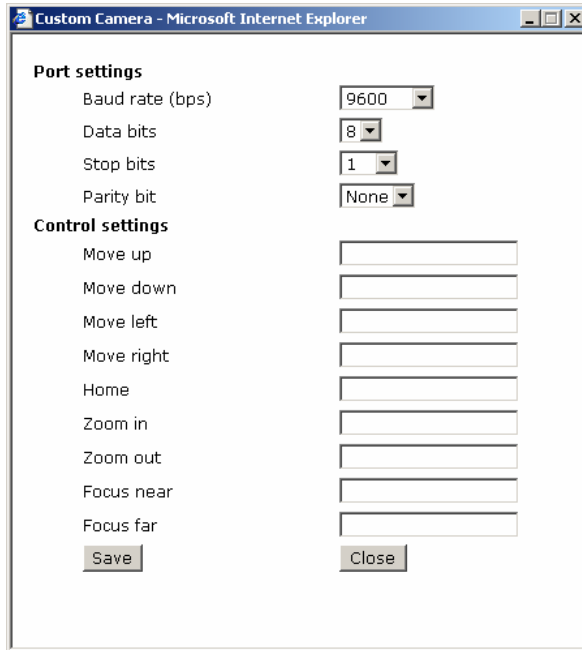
Custom Camera - Microsoft Internet Explorer

**Port settings**

Baud rate (bps) 9600

Data bits 8

Stop bits 1

Parity bit None

**Control settings**

Move up

Move down

Move left

Move right

Home

Zoom in

Zoom out

Focus near

Focus far

Save Close